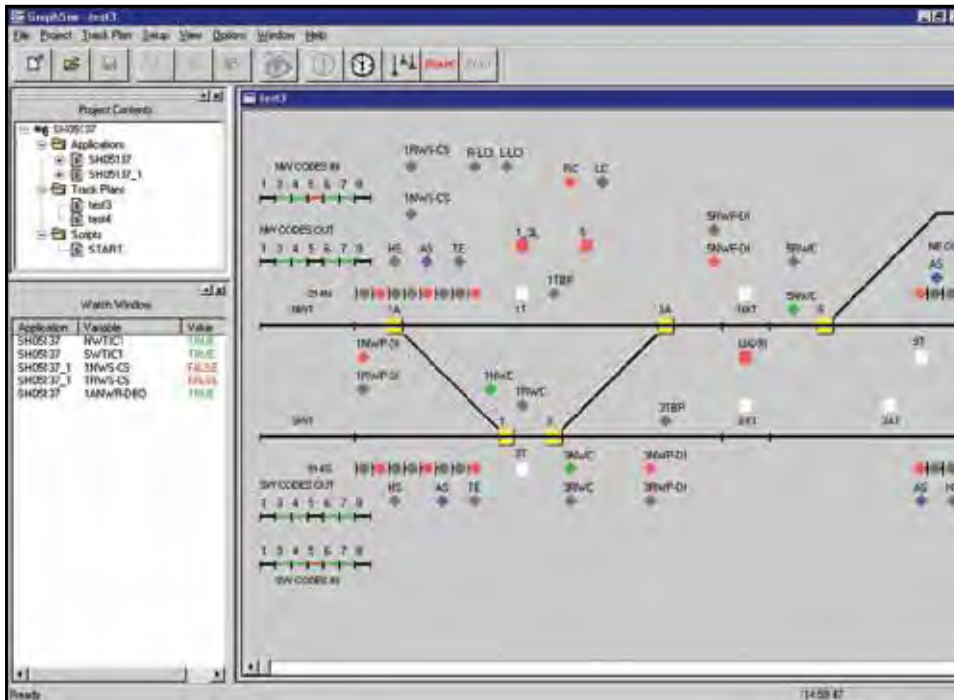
GraphSim - test3

File Project Track Plan Setup View Options Window Help

START

Project Contents

SH05137
Applications
SH05137
SH05137_1
Track Plans
test3
test4
Scripts
START

Watch Window

| Application | Variable | Value |
|---|---|---|
| SH05137 | NWTIC1 | TRUE |
| SH05137 | SWTIC1 | TRUE |
| SH05137_1 | 1RWS-CS | FALSE |
| SH05137_1 | 1RWS-CS | FALSE |
| SH05137 | 1ANWR-DBO | TRUE |

test3

NW CODES IN
1 3 4 5 6 7 8

1RWS-CS
R-LO L-LO
RC LC
1NWS-CS

NW CODES OUT
1 3 4 5 6 7 8
HS AS TE
1_3L 5

5NWP-DI
5RWP-DI
5RWC

2H4N
1BBT
1A
1T
1TBP
3A
5AT
5NWC
5

1NWP-DI
1RWP-DI
1NWC
1RWC
LUZ/RI
5T

2TBP
SWT
1
3
2ST
3AT

2H4S
SW CODES OUT
1 3 4 5 6 7 8
HS AS TE
3T
3NWC
3RWC
3NWP-DI
3RWP-DI

1 3 4 5 6 7 8
SW CODES IN

AS

Ready
14:59:47